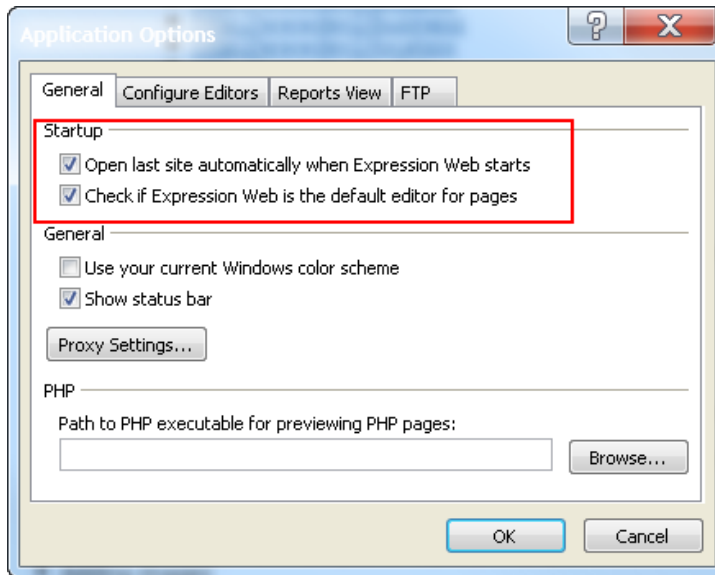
Application Options

?

X

General | Configure Editors | Reports View | FTP

Startup

Open last site automatically when Expression Web starts

Check if Expression Web is the default editor for pages

General

Use your current Windows color scheme

Show status bar

Proxy Settings...

PHP

Path to PHP executable for previewing PHP pages:

Browse...

OK

Cancel